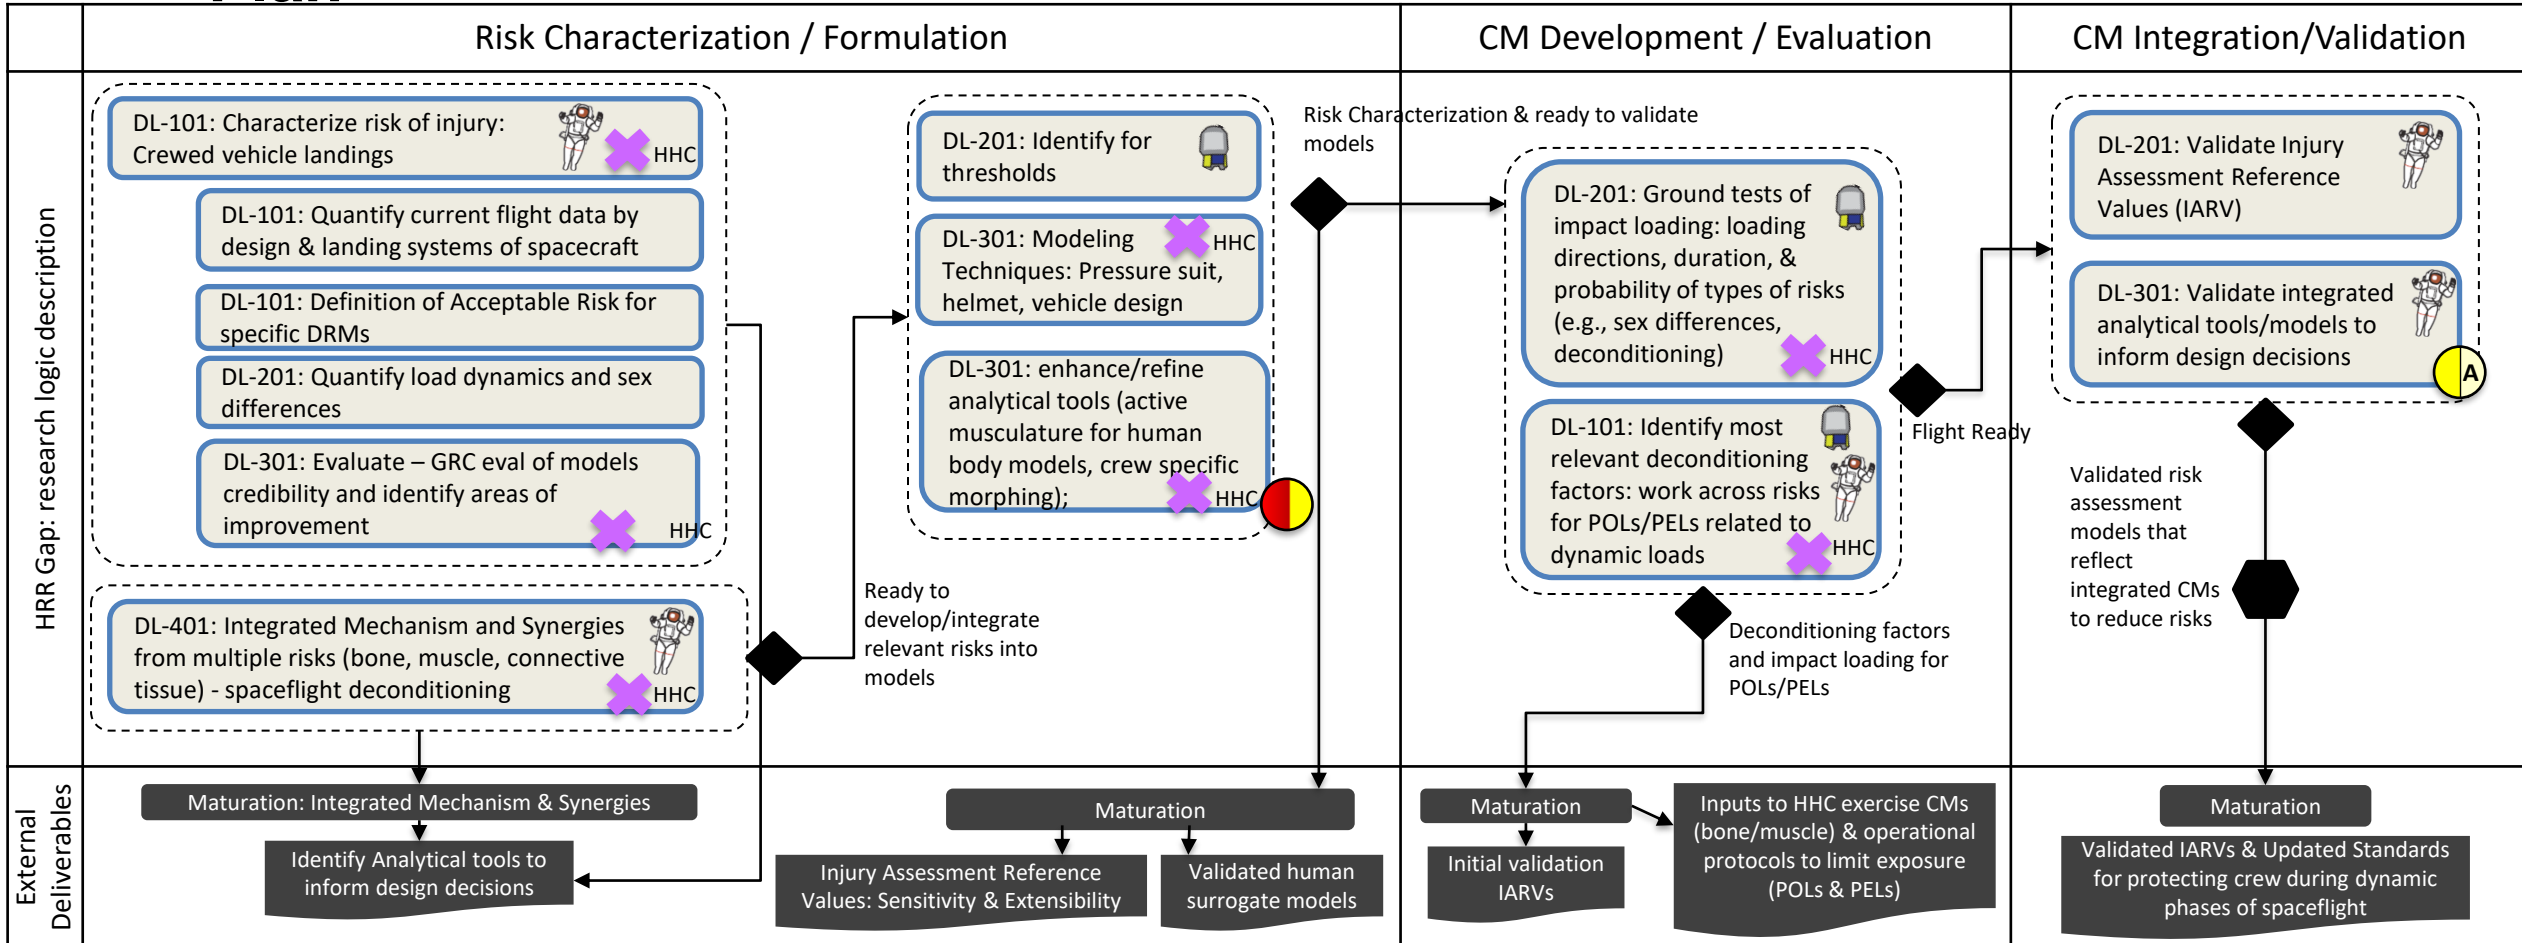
Risk Characterization / Formulation

CM Development / Evaluation

CM Integration/Validation

HRR Gap: research logic description

DL-101: Characterize risk of injury: Crewed vehicle landings HHC

DL-101: Quantify current flight data by design & landing systems of spacecraft

DL-101: Definition of Acceptable Risk for specific DRMs

DL-201: Quantify load dynamics and sex differences

DL-301: Evaluate – GRC eval of models credibility and identify areas of improvement HHC

DL-401: Integrated Mechanism and Synergies from multiple risks (bone, muscle, connective tissue) - spaceflight deconditioning HHC

DL-201: Identify for thresholds

DL-301: Modeling Techniques: Pressure suit, helmet, vehicle design HHC

DL-301: enhance/refine analytical tools (active musculature for human body models, crew specific morphing); HHC

Ready to develop/integrate relevant risks into models

Risk Characterization & ready to validate models

DL-201: Ground tests of impact loading: loading directions, duration, & probability of types of risks (e.g., sex differences, deconditioning) HHC

DL-101: Identify most relevant deconditioning factors: work across risks for POLs/PELs related to dynamic loads HHC

Flight Ready

Deconditioning factors and impact loading for POLs/PELs

DL-201: Validate Injury Assessment Reference Values (IARV)

DL-301: Validate integrated analytical tools/models to inform design decisions

A

Validated risk assessment models that reflect integrated CMs to reduce risks

External Deliverables

Maturation: Integrated Mechanism & Synergies

Identify Analytical tools to inform design decisions

Maturation

Injury Assessment Reference Values: Sensitivity & Extensibility

Validated human surrogate models

Maturation

Initial validation IARVs

Inputs to HHC exercise CMs (bone/muscle) & operational protocols to limit exposure (POLs & PELs)

Maturation

Validated IARVs & Updated Standards for protecting crew during dynamic phases of spaceflight